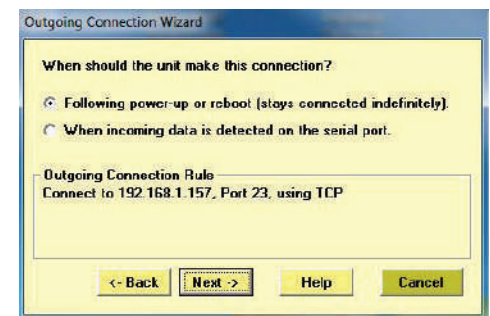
Outgoing Connection Wizard

When should the unit make this connection?

Following power-up or reboot (stays connected indefinitely).

When incoming data is detected on the serial port.

Outgoing Connection Rule
Connect to 192.168.1.157, Port 23, using TCP

<- Back
Next ->
Help
Cancel